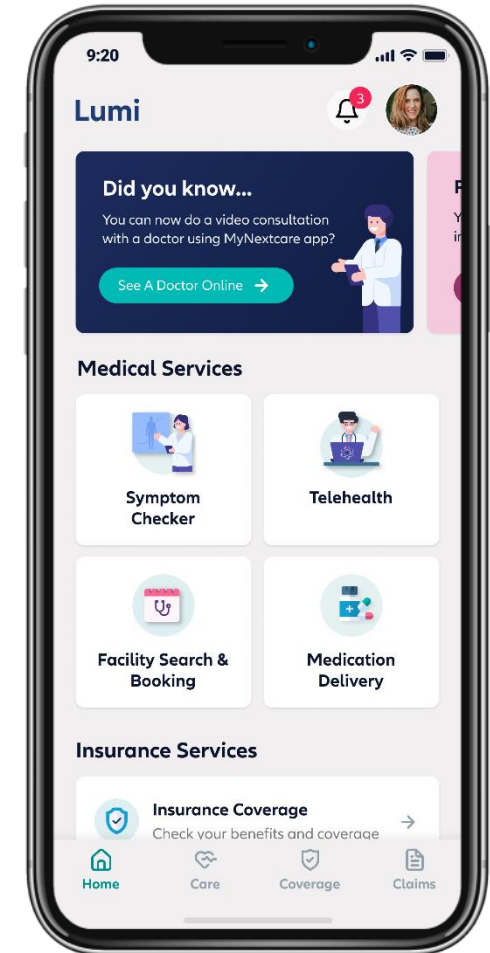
9:20

Lumi

3

Did you know...

You can now do a video consultation with a doctor using MyNextcare app?

See A Doctor Online →

F
Y
in

Medical Services

Symptom Checker

Telehealth

Facility Search & Booking

Medication Delivery

Insurance Services

Insurance Coverage

Check your benefits and coverage

Home

Care

Coverage

Claims